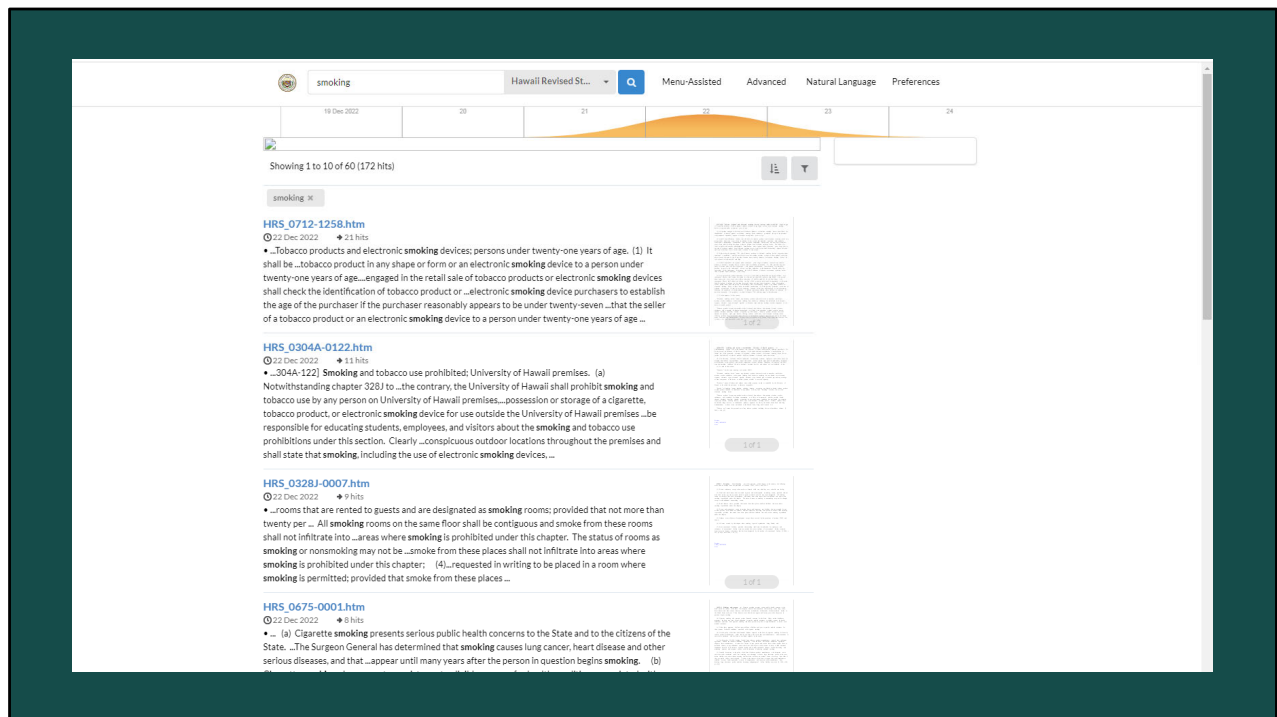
smoking

Hawaii Revised St...

Menu-Assisted

Advanced

Natural Language

Preferences

19 Dec 2022

20

21

22

23

24

Showing 1 to 10 of 60 (172 hits)

smoking ×

HRS_0712-1258.htm

22 Dec 2022 21 hits

• ...Tobacco products and electronic **smoking** devices; persons under twenty-one years of age. (1) It shall be ...tobacco product in any shape or form or an electronic **smoking** device to a person under twenty-one years of age....engaged in the retail sale of tobacco products or electronic **smoking** devices shall check the identification of tobacco product or ...electronic **smoking** device purchasers to establish the age of the purchaser if the purchaser reasonably appears to be under twenty-seven ...that the seller of a tobacco product or an electronic **smoking** device to a person under twenty-one years of age ...

1 of 2

HRS_0304A-0122.htm

22 Dec 2022 11 hits

• ...304A-122] **Smoking** and tobacco use prohibited; University of Hawaii premises. (a) Notwithstanding chapter 328J to ...the contrary, the University of Hawaii shall prohibit **smoking** and tobacco use by any person on University of Hawaii premises....possession or storage of a cigarette, tobacco product, or electronic **smoking** device for use outside the University of Hawaii premises ...be responsible for educating students, employees, and visitors about the **smoking** and tobacco use prohibitions under this section. Clearly ...conspicuous outdoor locations throughout the premises and shall state that **smoking**, including the use of electronic **smoking** devices, ...

1 of 1

HRS_0328J-0007.htm

22 Dec 2022 9 hits

• ...rooms that are rented to guests and are designated as **smoking** rooms; provided that not more than twenty per ... All **smoking** rooms on the same floor shall be contiguous and smoke from these rooms shall not infiltrate into ...areas where **smoking** is prohibited under this chapter. The status of rooms as **smoking** or nonsmoking may not be ...smoke from these places shall not infiltrate into areas where **smoking** is prohibited under this chapter; (4)...requested in writing to be placed in a room where **smoking** is permitted; provided that smoke from these places ...

1 of 1

HRS_0675-0001.htm

22 Dec 2022 8 hits

• ... (a) Cigarette **smoking** presents serious public health concerns to the State and to the citizens of the State. ...The Surgeon General has determined that **smoking** causes lung cancer, heart disease and other serious diseases, and that ...appear until many years after the person in question begins **smoking**. (b)